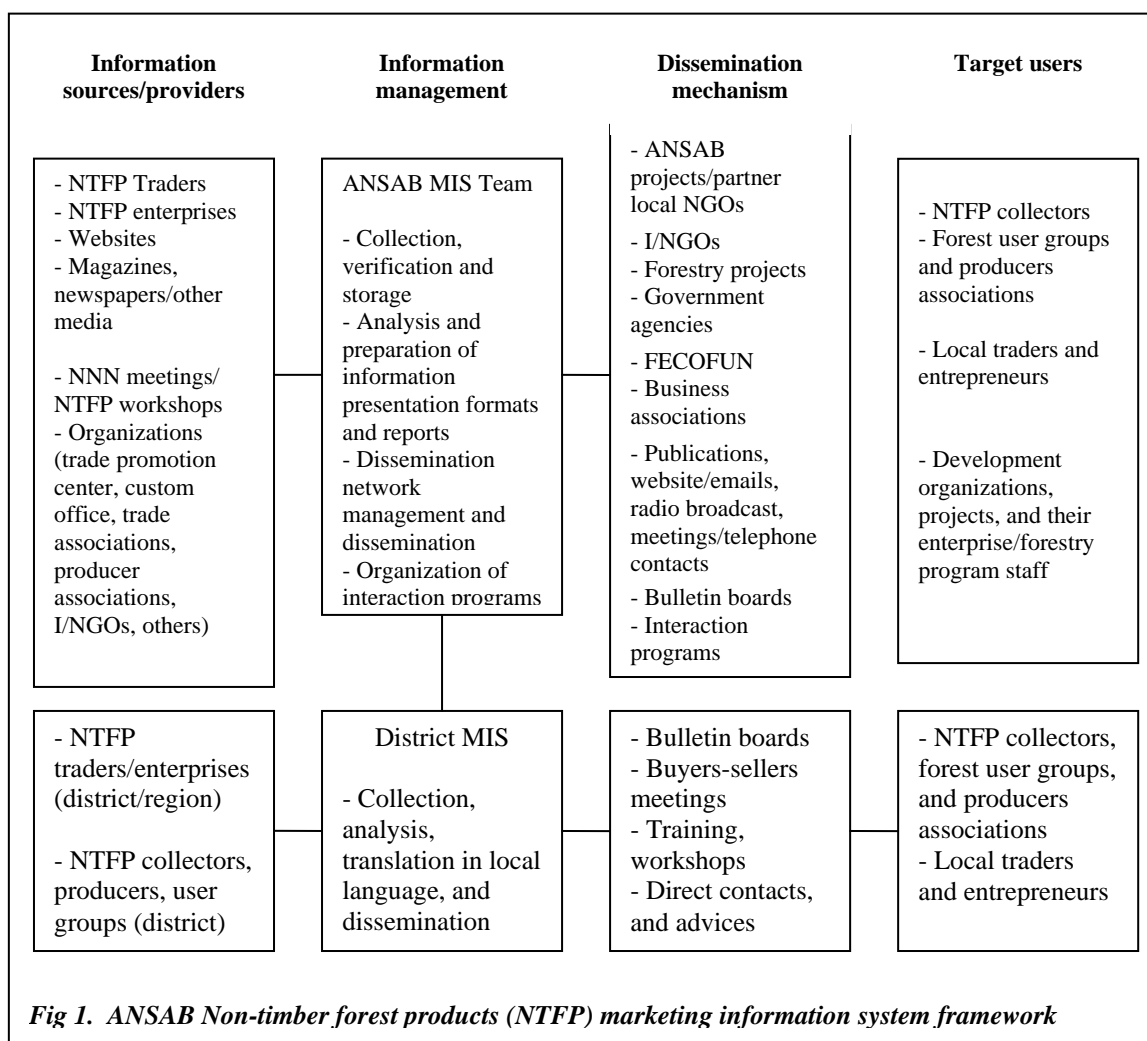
Information sources/providers

Information management

Dissemination mechanism

Target users

- NTFP Traders
- NTFP enterprises
- Websites
- Magazines, newspapers/other media

- NNN meetings/ NTFP workshops
- Organizations (trade promotion center, custom office, trade associations, producer associations, I/NGOs, others)

ANSAB MIS Team

- Collection, verification and storage
- Analysis and preparation of information presentation formats and reports
- Dissemination network management and dissemination
- Organization of interaction programs

- ANSAB projects/partner local NGOs
- I/NGOs
- Forestry projects
- Government agencies
- FECOFUN
- Business associations
- Publications, website/emails, radio broadcast, meetings/telephone contacts
- Bulletin boards
- Interaction programs

- NTFP collectors
- Forest user groups and producers associations

- Local traders and entrepreneurs

- Development organizations, projects, and their enterprise/forestry program staff

- NTFP traders/enterprises (district/region)

- NTFP collectors, producers, user groups (district)

District MIS

- Collection, analysis, translation in local language, and dissemination

- Bulletin boards
- Buyers-sellers meetings
- Training, workshops
- Direct contacts, and advices

- NTFP collectors, forest user groups, and producers associations
- Local traders and entrepreneurs

Fig 1. ANSAB Non-timber forest products (NTFP) marketing information system framework